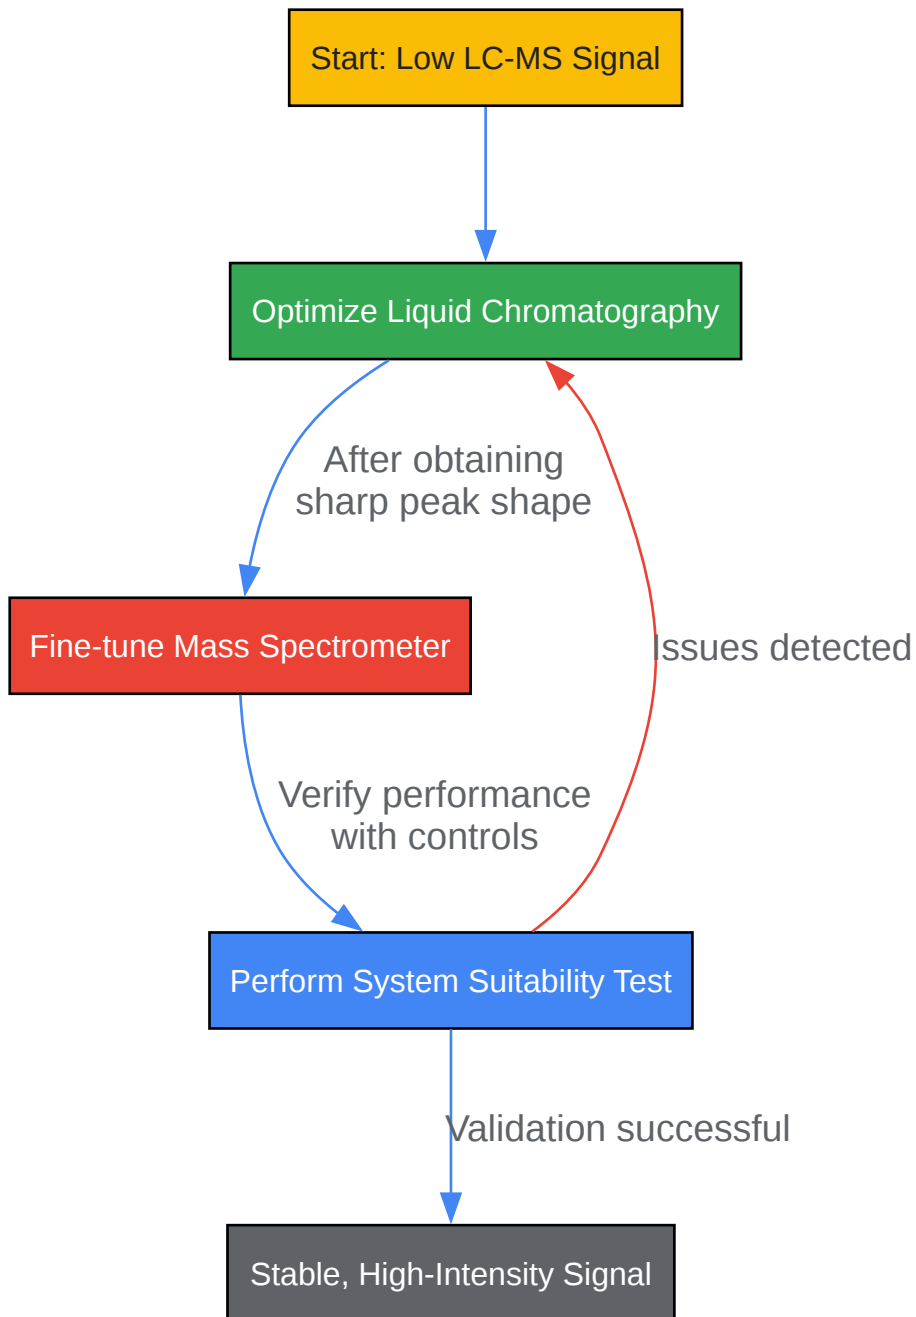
Start: Low LC-MS Signal

Optimize Liquid Chromatography

After obtaining sharp peak shape

Fine-tune Mass Spectrometer

Issues detected

Verify performance with controls

Perform System Suitability Test

Validation successful

Stable, High-Intensity Signal